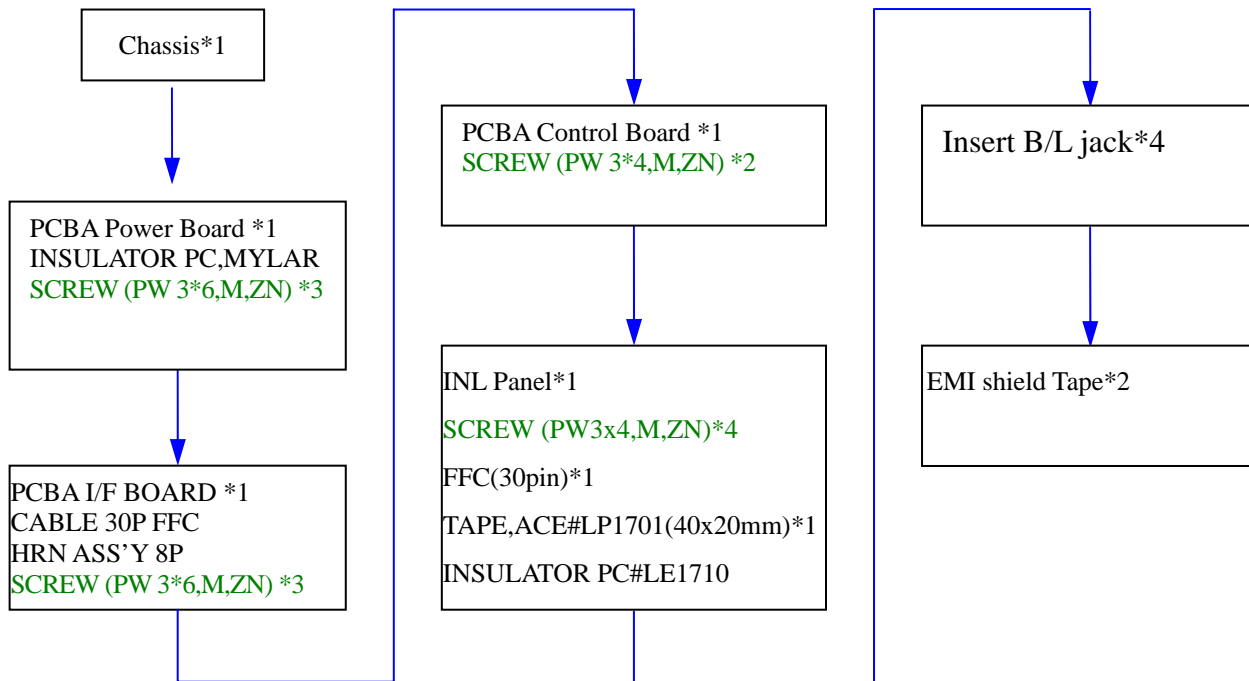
Chassis*1

PCBA Power Board *1
INSULATOR PC,MYLAR
SCREW (PW 3*6,M,ZN) *3

PCBA I/F BOARD *1
CABLE 30P FFC
HRN ASS’Y 8P
SCREW (PW 3*6,M,ZN) *3

PCBA Control Board *1
SCREW (PW 3*4,M,ZN) *2

INL Panel*1
SCREW (PW3x4,M,ZN)*4
FFC(30pin)*1
TAPE,ACE#LP1701(40x20mm)*1
INSULATOR PC#LE1710

Insert B/L jack*4

EMI shield Tape*2